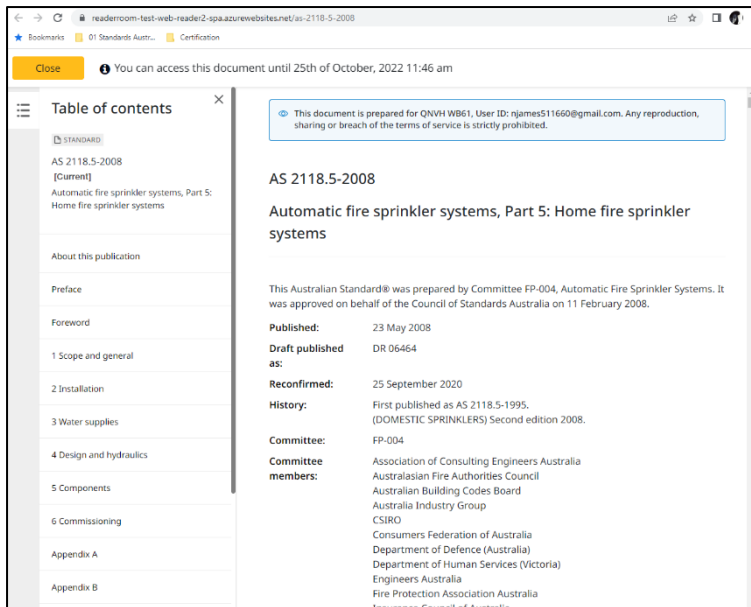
readerroom-test-web-reader2-spa.azurewebsites.net/as-2118-5-2008

Bookmarks 01 Standards Austr... Certification

Close

You can access this document until 25th of October, 2022 11:46 am

Table of contents

STANDARD

AS 2118.5-2008
[Current]
Automatic fire sprinkler systems, Part 5: Home fire sprinkler systems

About this publication

Preface

Foreword

1 Scope and general

2 Installation

3 Water supplies

4 Design and hydraulics

5 Components

6 Commissioning

Appendix A

Appendix B

This document is prepared for QNVH WB61, User ID: njames511660@gmail.com. Any reproduction, sharing or breach of the terms of service is strictly prohibited.

AS 2118.5-2008

Automatic fire sprinkler systems, Part 5: Home fire sprinkler systems

This Australian Standard® was prepared by Committee FP-004, Automatic Fire Sprinkler Systems. It was approved on behalf of the Council of Standards Australia on 11 February 2008.

| | |
|---|---|
| Published: | 23 May 2008 |
| Draft published as: | DR 06464 |
| Reconfirmed: | 25 September 2020 |
| History: | First published as AS 2118.5-1995. (DOMESTIC SPRINKLERS) Second edition 2008. |
| Committee: | FP-004 |
| Committee members: | Association of Consulting Engineers Australia<br>Australasian Fire Authorities Council<br>Australian Building Codes Board<br>Australia Industry Group<br>CSIRO<br>Consumers Federation of Australia<br>Department of Defence (Australia)<br>Department of Human Services (Victoria)<br>Engineers Australia<br>Fire Protection Association Australia<br>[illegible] |